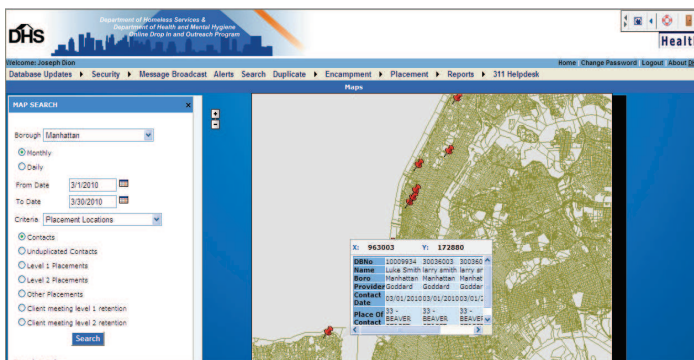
DHS

Department of Homeless Services &
Department of Health and Mental Hygiene
Online Drop In and Outreach Program

Healt

Welcome: Joseph Dion

Home Change Password Logout About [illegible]

Database Updates ▸ Security ▸ Message Broadcast Alerts Search Duplicate ▸ Encampment ▸ Placement ▸ Reports ▸ 311 Helpdesk

Maps

MAP SEARCH ×

Borough Manhattan

Monthly

Daily

From Date 3/1/2010

To Date 3/30/2010

Criteria Placement Locations

Contacts

Unduplicated Contacts

Level 1 Placements

Level 2 Placements

Other Placements

Client meeting level 1 retention

Client meeting level 2 retention

Search

+
−

X: 963003 Y: 172880

| DBNo | 10009934 | 30036003 | 300360 |
|---|---|---|---|
| Name | Luke Smith | larry smith | larry sr |
| Boro | Manhattan | Manhattan | Manhat |
| Provider | Goddard | Goddard | Goddar |
| Contact Date | 03/01/2010 | 03/01/2010 | 03/01/2 |
| Place Of Contact | 33 - BEAVER | 33 - BEAVER | 33 - BEAVER |